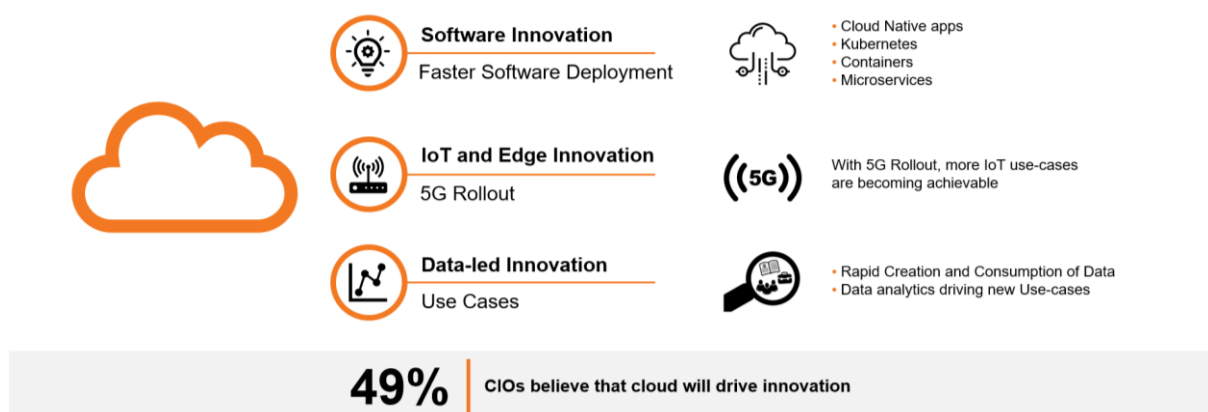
Software Innovation
Faster Software Deployment

• Cloud Native apps
• Kubernetes
• Containers
• Microservices

IoT and Edge Innovation
5G Rollout

5G

With 5G Rollout, more IoT use-cases are becoming achievable

Data-led Innovation
Use Cases

• Rapid Creation and Consumption of Data
• Data analytics driving new Use-cases

49% | CIOs believe that cloud will drive innovation